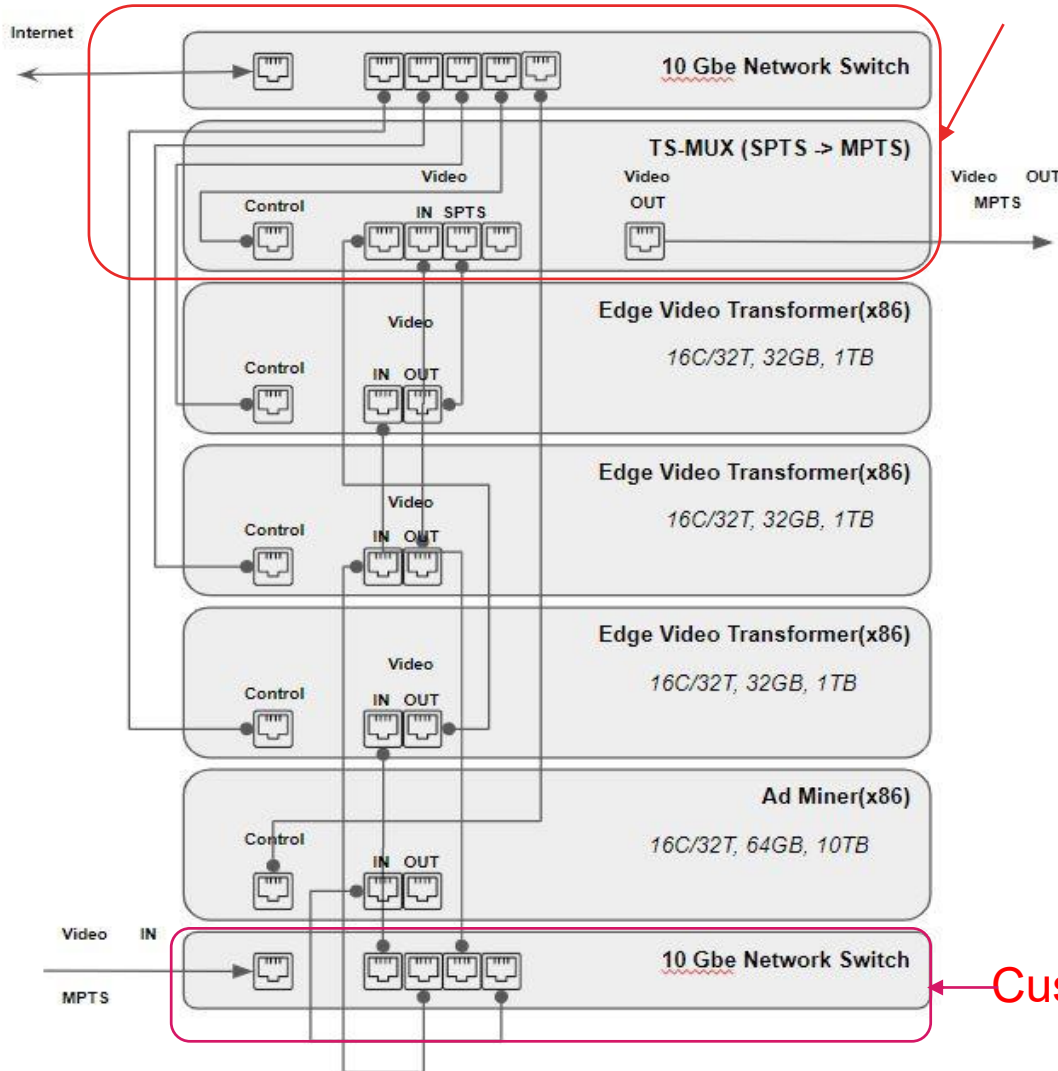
Internet

10 Gbe Network Switch

TS-MUX (SPTS -> MPTS)

Video

Control

IN SPTS

Video

OUT

Video OUT

MPTS

Edge Video Transformer(x86)

16C/32T, 32GB, 1TB

Video

Control

IN OUT

Edge Video Transformer(x86)

16C/32T, 32GB, 1TB

Video

Control

IN OUT

Edge Video Transformer(x86)

16C/32T, 32GB, 1TB

Video

Control

IN OUT

Ad Miner(x86)

16C/32T, 64GB, 10TB

Control

IN OUT

Video IN

MPTS

10 Gbe Network Switch

Cus